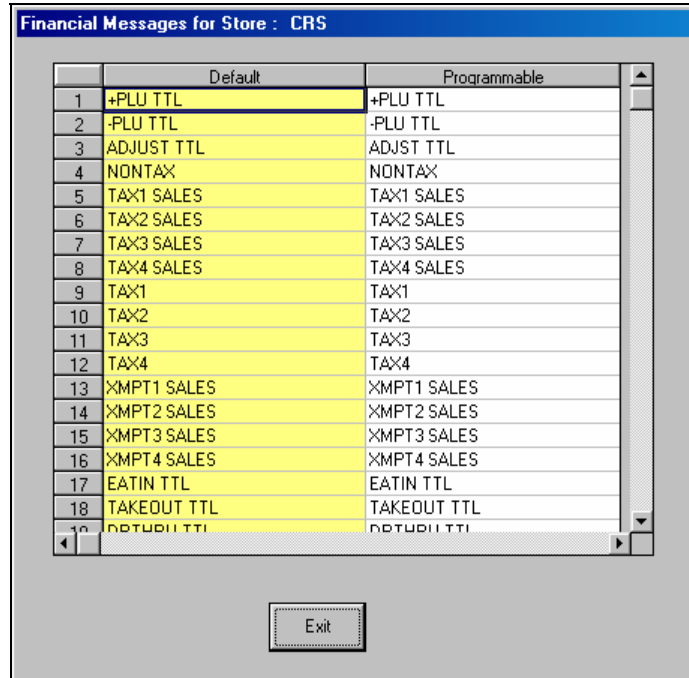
Financial Messages for Store : CRS

| | Default | Programmable |
|---|---|---|
| 1 | +PLU TTL | +PLU TTL |
| 2 | -PLU TTL | -PLU TTL |
| 3 | ADJUST TTL | ADJUST TTL |
| 4 | NONTAX | NONTAX |
| 5 | TAX1 SALES | TAX1 SALES |
| 6 | TAX2 SALES | TAX2 SALES |
| 7 | TAX3 SALES | TAX3 SALES |
| 8 | TAX4 SALES | TAX4 SALES |
| 9 | TAX1 | TAX1 |
| 10 | TAX2 | TAX2 |
| 11 | TAX3 | TAX3 |
| 12 | TAX4 | TAX4 |
| 13 | XMPT1 SALES | XMPT1 SALES |
| 14 | XMPT2 SALES | XMPT2 SALES |
| 15 | XMPT3 SALES | XMPT3 SALES |
| 16 | XMPT4 SALES | XMPT4 SALES |
| 17 | EATIN TTL | EATIN TTL |
| 18 | TAKEOUT TTL | TAKEOUT TTL |
| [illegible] | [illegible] | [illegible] |

Exit